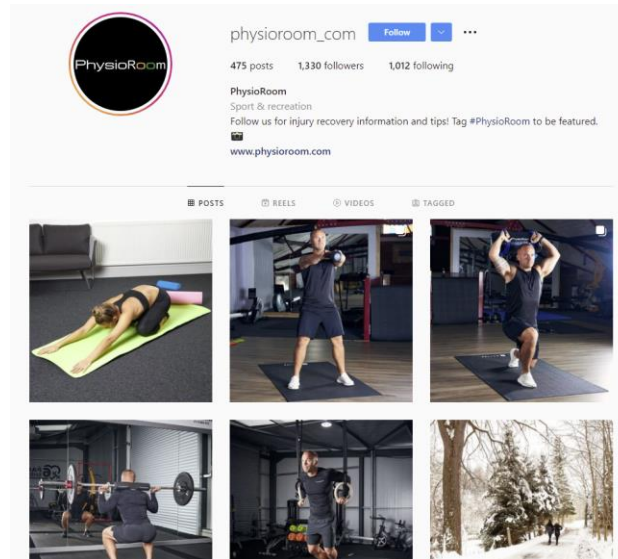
PhysioRoom

physioroom_com Follow ...

475 posts 1,330 followers 1,012 following

PhysioRoom
Sport & recreation
Follow us for injury recovery information and tips! Tag #PhysioRoom to be featured.
www.physioroom.com

POSTS REELS VIDEOS TAGGED